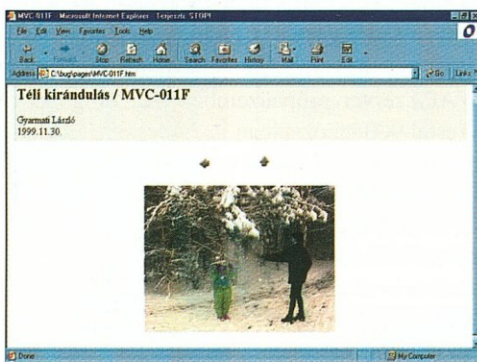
MVC-011F - Microsoft Internet Explorer - Terjeszd: STOP!

File Edit View Favorites Tools Help

Back Forward Stop Refresh Home Search Favorites History Mail Print Edit

Address C:\bug\pagen\MVC-011F.htm

Go Links

Téli kirándulás / MVC-011F

Gyarmati László
1999.11.30.

Done

My Computer